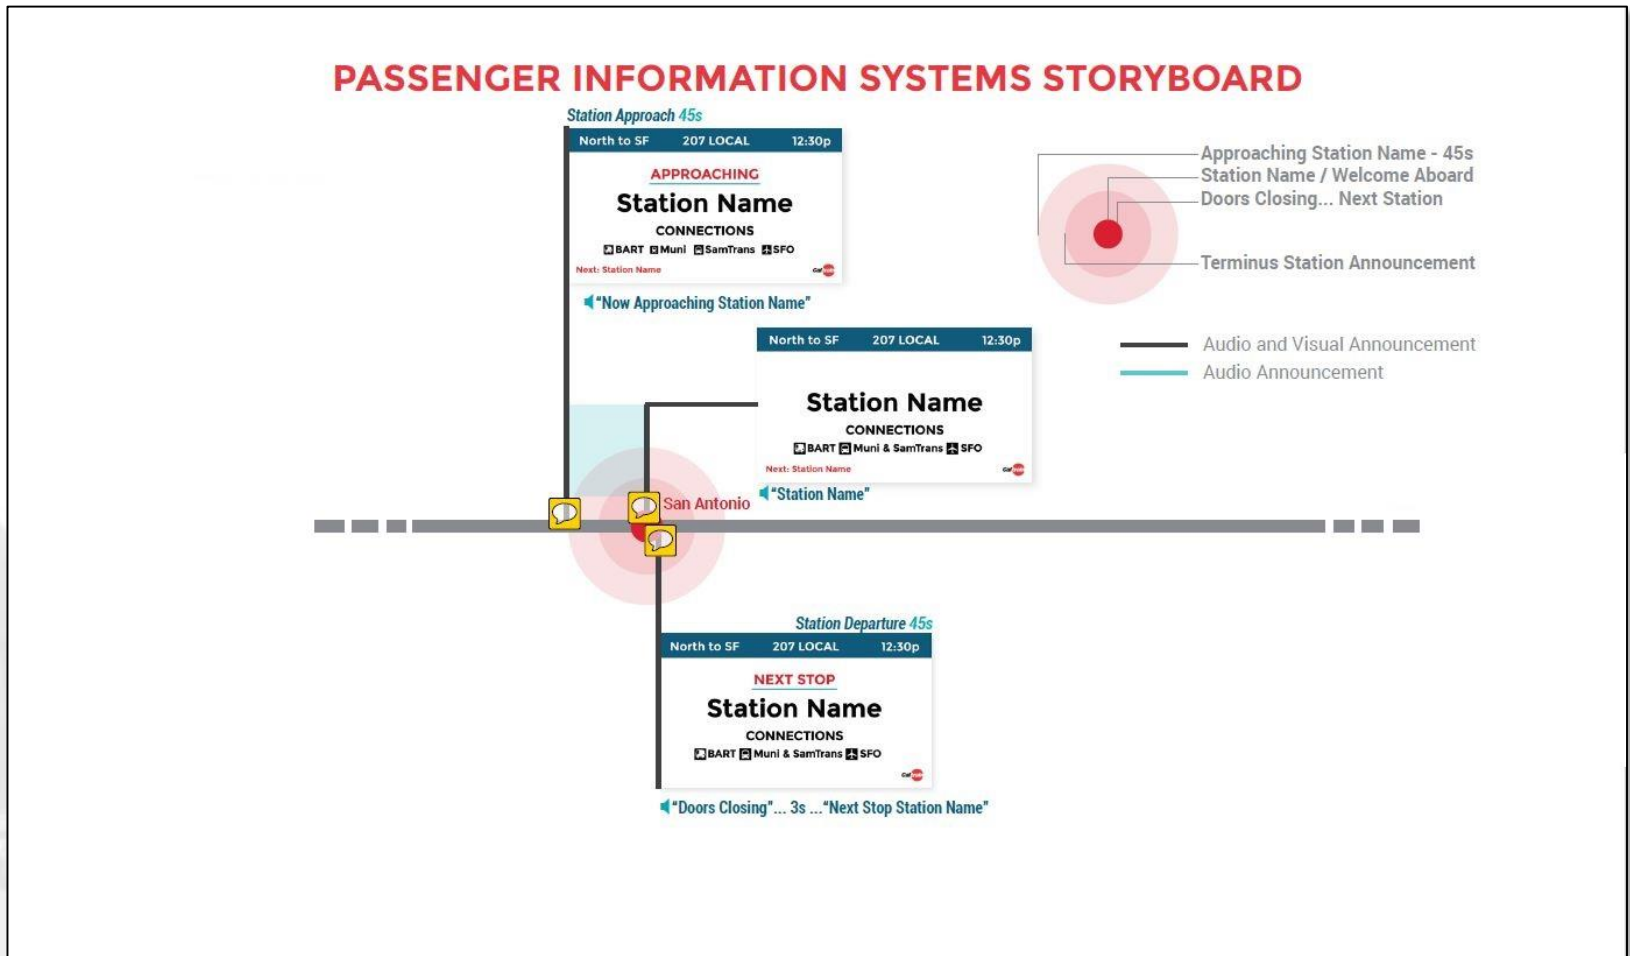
PASSENGER INFORMATION SYSTEMS STORYBOARD

Station Approach 45s

North to SF 207 LOCAL 12:30p

APPROACHING

Station Name

CONNECTIONS

BART Muni SamTrans SFO

Next: Station Name

"Now Approaching Station Name"

Approaching Station Name - 45s
Station Name / Welcome Aboard
Doors Closing... Next Station
Terminus Station Announcement

Audio and Visual Announcement
Audio Announcement

North to SF 207 LOCAL 12:30p

Station Name

CONNECTIONS

BART Muni & SamTrans SFO

Next: Station Name

"Station Name"

San Antonio

Station Departure 45s

North to SF 207 LOCAL 12:30p

NEXT STOP

Station Name

CONNECTIONS

BART Muni & SamTrans SFO

"Doors Closing"... 3s ..."Next Stop Station Name"